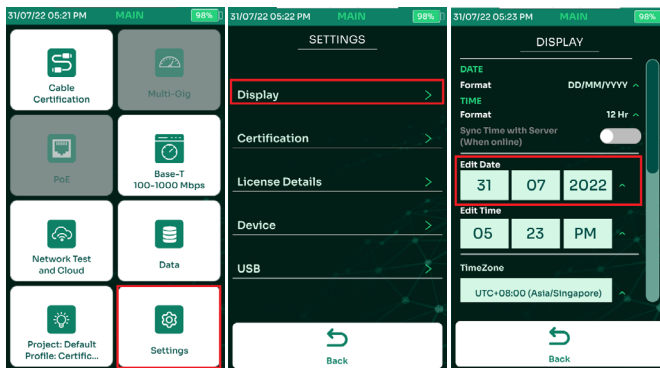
31/07/22 05:21 PM MAIN 98%

Cable Certification

Multi-Gig

PoE

Base-T 100-1000 Mbps

Network Test and Cloud

Data

Project: Default Profile: Certific...

Settings

31/07/22 05:22 PM MAIN 98%

SETTINGS

Display

Certification

License Details

Device

USB

Back

31/07/22 05:23 PM MAIN 98%

DISPLAY

DATE

Format DD/MM/YYYY

TIME

Format 12 Hr

Sync Time with Server (When online)

Edit Date

31 07 2022

Edit Time

05 23 PM

TimeZone

UTC+08:00 (Asia/Singapore)

Back